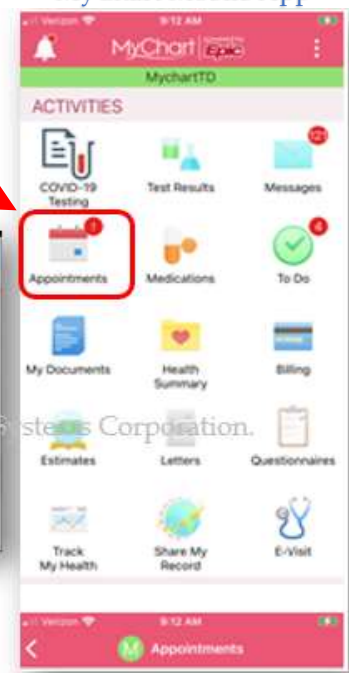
Verizon 9:12 AM

MyChart Epic

MychartTD

ACTIVITIES

COVID-19 Testing

Test Results

Messages

121

Appointments

1

Medications

To Do

4

My Documents

Health Summary

Billing

Systems Corporation.

Estimates

Letters

Questionnaires

Track My Health

Share My Record

E-Visit

Verizon 9:12 AM

M Appointments